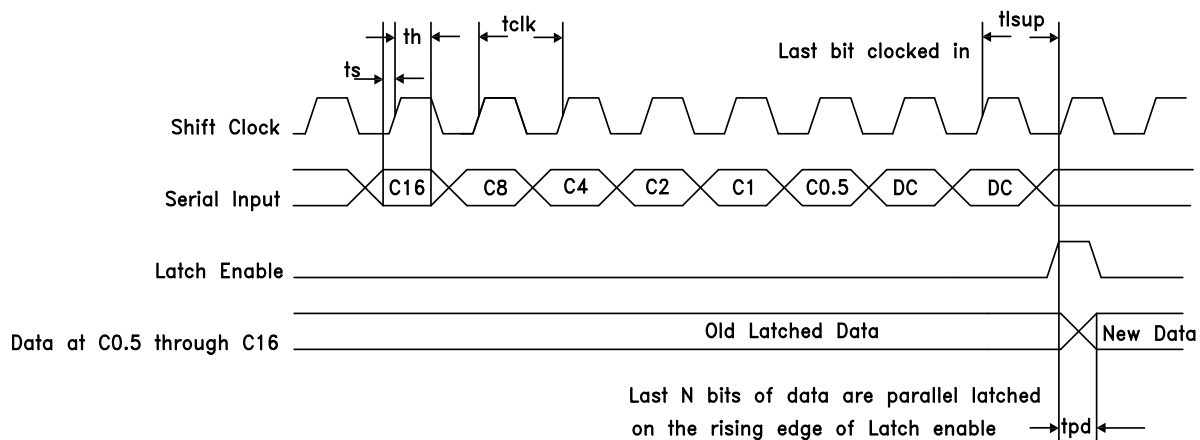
th
tclk
tlsup
ts
Last bit clocked in

Shift Clock

Serial Input
C16
C8
C4
C2
C1
C0.5
DC
DC

Latch Enable

Data at C0.5 through C16
Old Latched Data
New Data

Last N bits of data are parallel latched on the rising edge of Latch enable
tpd